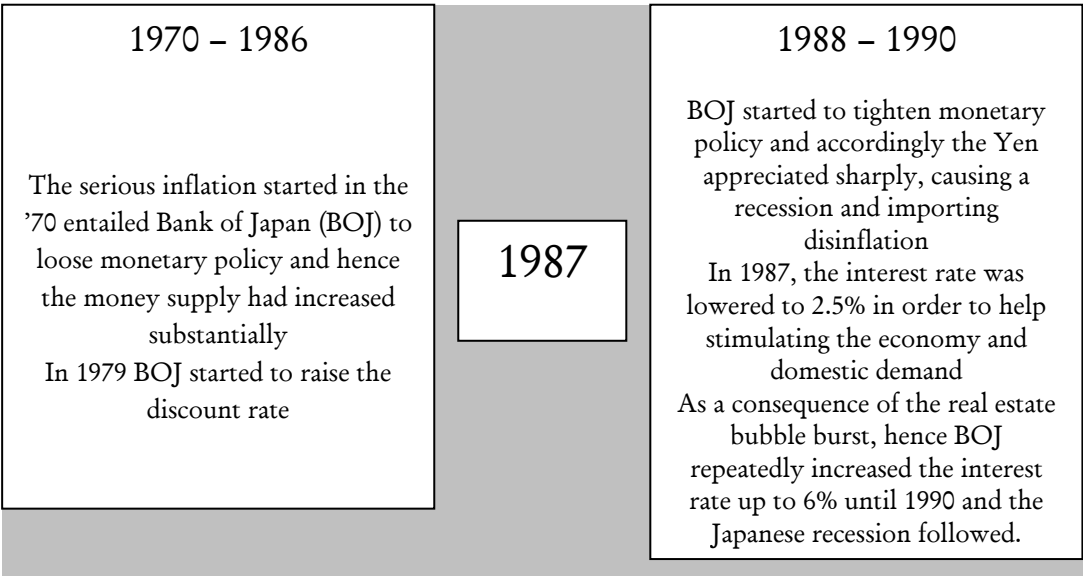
1970 – 1986

The serious inflation started in the '70 entailed Bank of Japan (BOJ) to loose monetary policy and hence the money supply had increased substantially
In 1979 BOJ started to raise the discount rate

1987

1988 – 1990

BOJ started to tighten monetary policy and accordingly the Yen appreciated sharply, causing a recession and importing disinflation
In 1987, the interest rate was lowered to 2.5% in order to help stimulating the economy and domestic demand
As a consequence of the real estate bubble burst, hence BOJ repeatedly increased the interest rate up to 6% until 1990 and the Japanese recession followed.